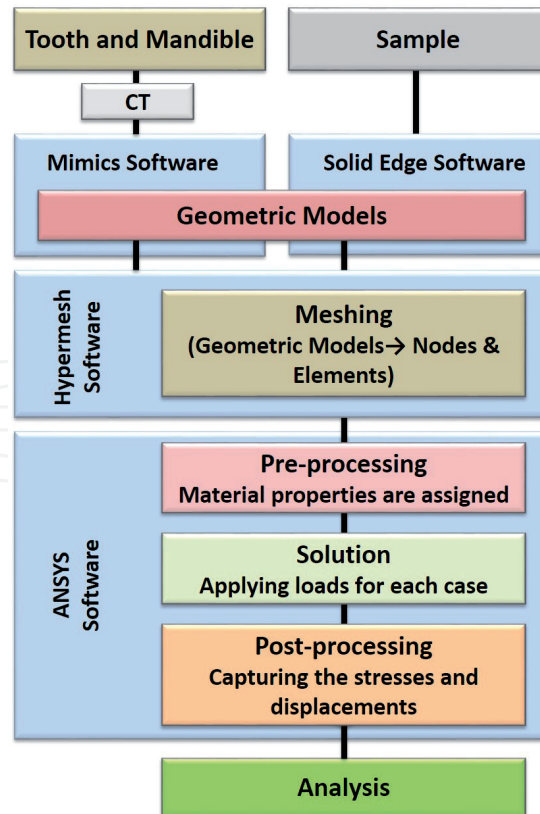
Tooth and Mandible

Sample

CT

Mimics Software

Solid Edge Software

Geometric Models

Hypermesh Software

Meshing
(Geometric Models→ Nodes & Elements)

ANSYS Software

Pre-processing
Material properties are assigned

Solution
Applying loads for each case

Post-processing
Capturing the stresses and displacements

Analysis